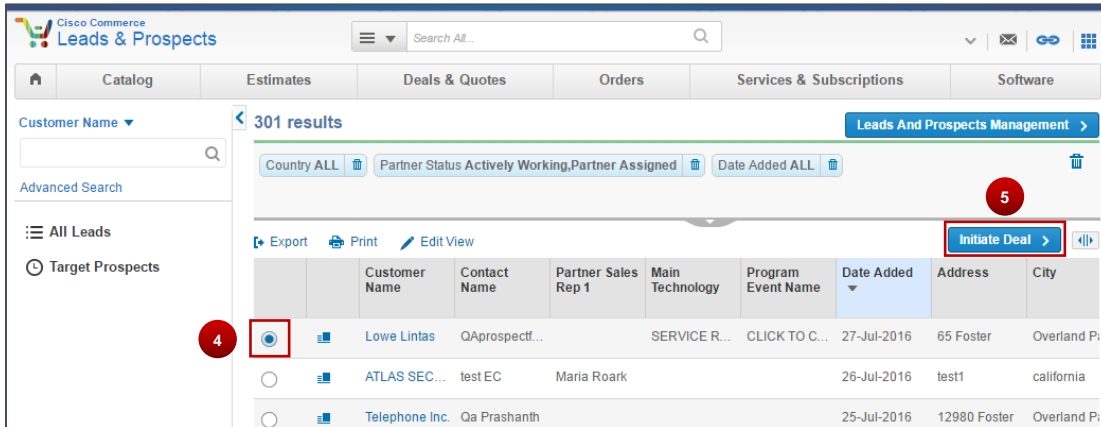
Cisco Commerce
Leads & Prospects

Search All...

Catalog | Estimates | Deals & Quotes | Orders | Services & Subscriptions | Software

Customer Name

Advanced Search

All Leads
Target Prospects

301 results

Leads And Prospects Management

Country ALL | Partner Status Actively Working,Partner Assigned | Date Added ALL

5

Export | Print | Edit View

Initiate Deal

4

| | | Customer Name | Contact Name | Partner Sales Rep 1 | Main Technology | Program Event Name | Date Added | Address | City |
|---|---|---|---|---|---|---|---|---|---|
| | | Lowe Lintas | QAprospectf... | | SERVICE R... | CLICK TO C... | 27-Jul-2016 | 65 Foster | Overland Pa |
| | | ATLAS SEC... | test EC | Maria Roark | | | 26-Jul-2016 | test1 | california |
| | | Telephone Inc. | Qa Prashanth | | | | 25-Jul-2016 | 12980 Foster | Overland Pa |